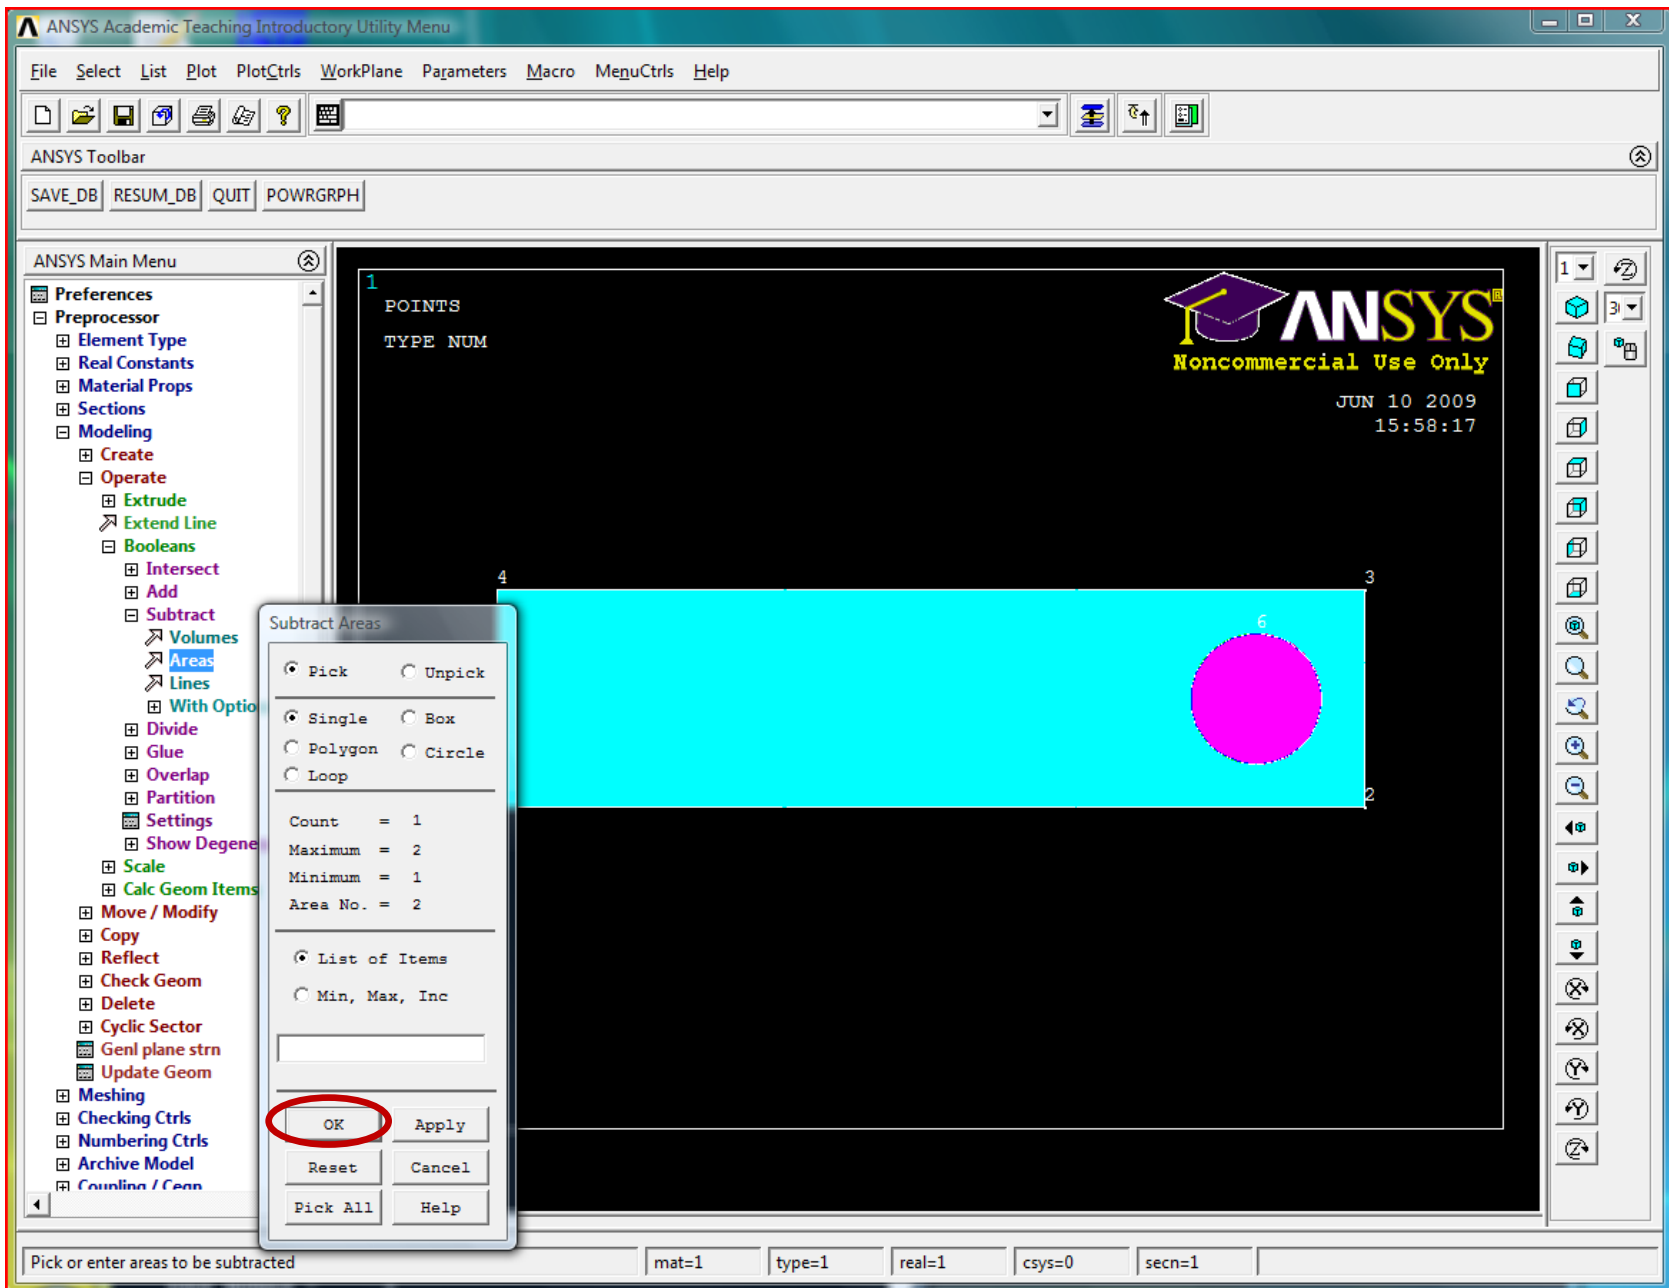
ANSYS Academic Teaching Introductory Utility Menu

File Select List Plot PlotCtrls WorkPlane Parameters Macro MenuCtrls Help

ANSYS Toolbar

SAVE_DB RESUM_DB QUIT POWRGRPH

ANSYS Main Menu

Preferences
Preprocessor
Element Type
Real Constants
Material Props
Sections
Modeling
Create
Operate
Extrude
Extend Line
Booleans
Intersect
Add
Subtract
Volumes
Areas
Lines
With Optio
Divide
Glue
Overlap
Partition
Settings
Show Degene
Scale
Calc Geom Items
Move / Modify
Copy
Reflect
Check Geom
Delete
Cyclic Sector
Genl plane strn
Update Geom
Meshing
Checking Ctrls
Numbering Ctrls
Archive Model
Coupling / Ceqn

1
POINTS
TYPE NUM

ANSYS
Noncommercial Use Only
JUN 10 2009
15:58:17

4
3
6
2

Subtract Areas
Pick Unpick
Single Box
Polygon Circle
Loop
Count = 1
Maximum = 2
Minimum = 1
Area No. = 2
List of Items
Min, Max, Inc
OK Apply
Reset Cancel
Pick All Help

1
3

Pick or enter areas to be subtracted | mat=1 | type=1 | real=1 | csys=0 | secn=1